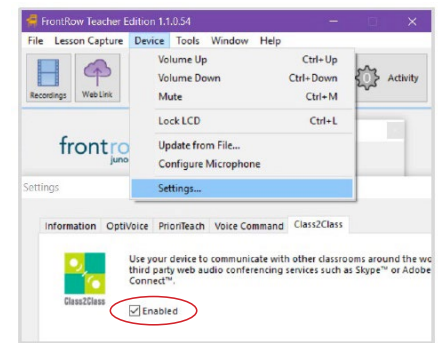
FrontRow Teacher Edition 1.1.0.54

File Lesson Capture Device Tools Window Help

Recordings Web Link

Volume Up Ctrl+Up
Volume Down Ctrl+Down
Mute Ctrl+M
Lock LCD Ctrl+L
Update from File...
Configure Microphone
Settings...

0 Activity

frontro
juno

Settings

Information OptiVoice PrioriTeach Voice Command Class2Class

Use your device to communicate with other classrooms around the wo third party web audio conferencing services such as Skype™ or Adobe Connect™.

Class2Class

Enabled